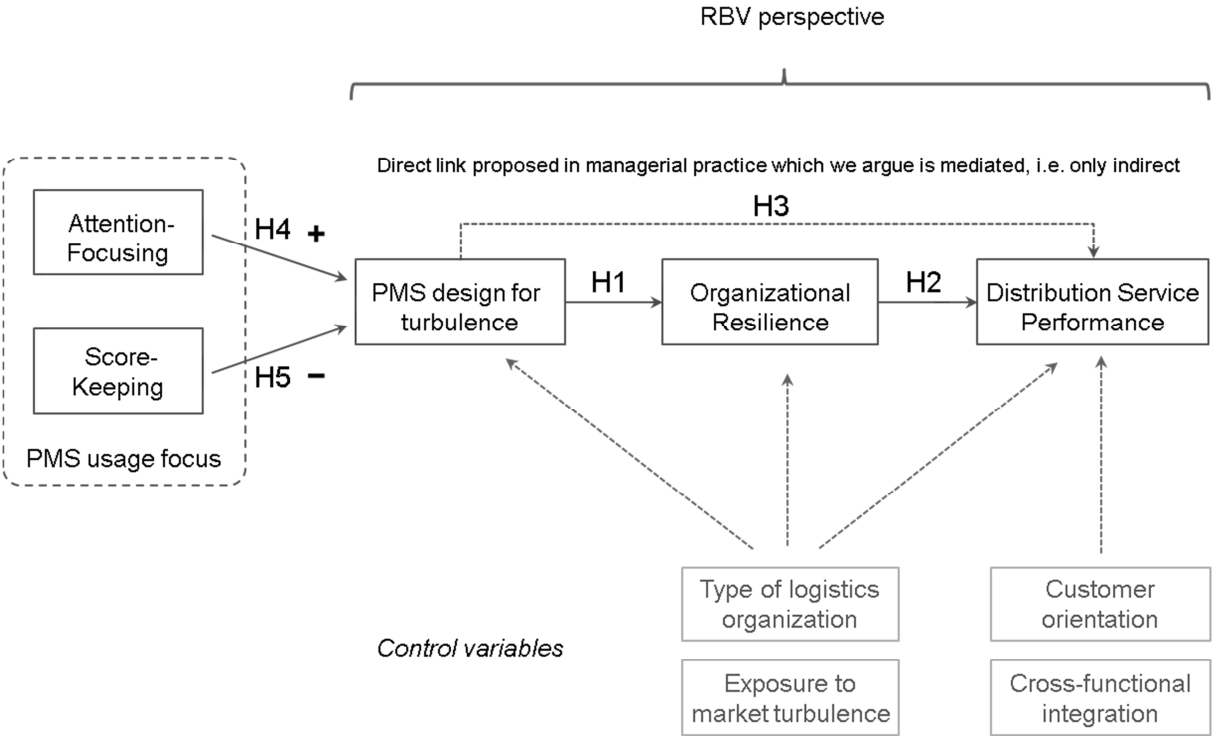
RBV perspective

Direct link proposed in managerial practice which we argue is mediated, i.e. only indirect

Attention-Focusing

H4 +

Score-Keeping

H5 −

PMS usage focus

H3

PMS design for turbulence

H1

Organizational Resilience

H2

Distribution Service Performance

Type of logistics organization

Exposure to market turbulence

Customer orientation

Cross-functional integration

Control variables